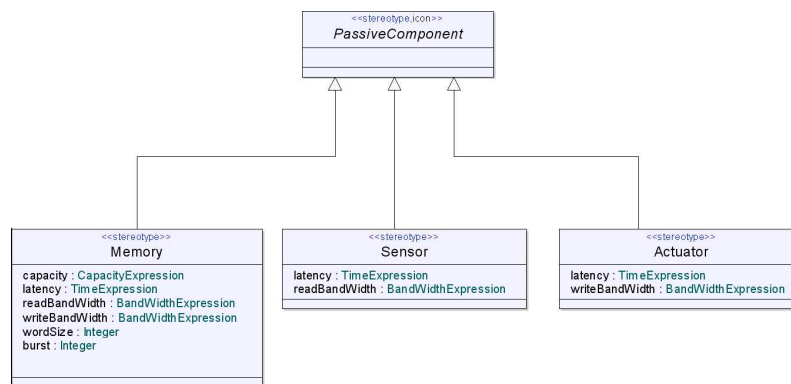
<<stereotype,icon>>
PassiveComponent

<<stereotype>>
Memory
capacity : CapacityExpression
latency : TimeExpression
readBandWidth : BandWidthExpression
writeBandWidth : BandWidthExpression
wordSize : Integer
burst : Integer

<<stereotype>>
Sensor
latency : TimeExpression
readBandWidth : BandWidthExpression

<<stereotype>>
Actuator
latency : TimeExpression
writeBandWidth : BandWidthExpression